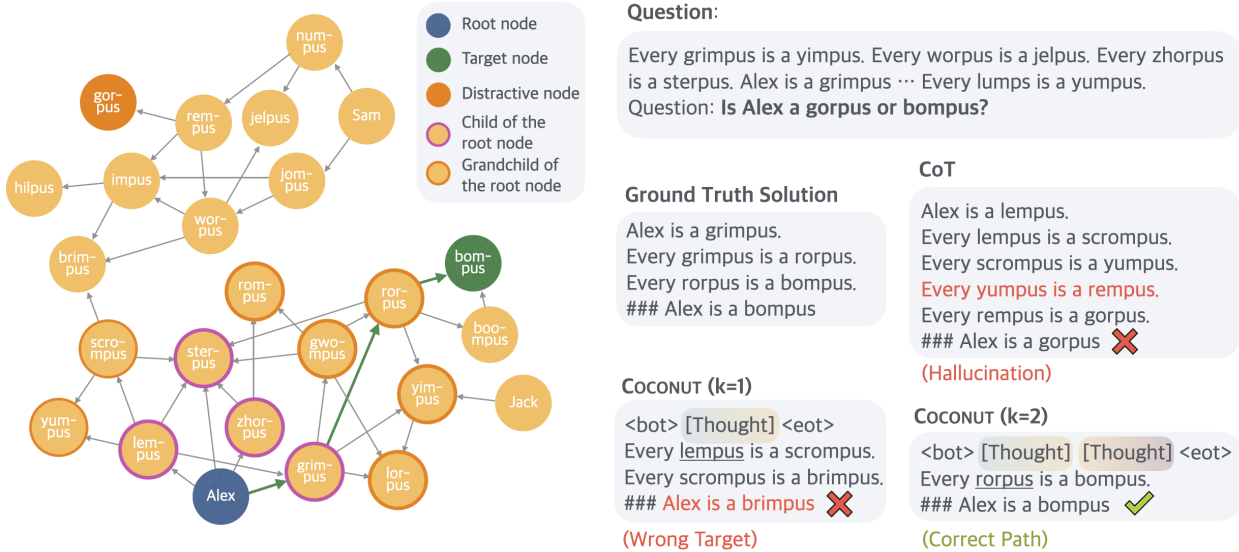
num-pus
gor-pus
rem-pus
jelpus
Sam
hilpus
impus
jom-pus
wor-pus
brim-pus
bom-pus
rom-pus
ror-pus
boo-mpus
scro-mpus
ster-pus
gwo-mpus
yim-pus
Jack
yum-pus
lem-pus
zhor-pus
grim-pus
lor-pus
Alex

Root node
Target node
Distractive node
Child of the root node
Grandchild of the root node

Question:
Every grimpus is a yimpus. Every worpus is a jelpus. Every zhorpus is a sterpus. Alex is a grimpus ⋯ Every lumps is a yumpus.
Question: **Is Alex a gorpus or bompus?**

Ground Truth Solution
Alex is a grimpus.
Every grimpus is a rorpus.
Every rorpus is a bompus.
### Alex is a bompus

CoT
Alex is a lempus.
Every lempus is a scrompus.
Every scrompus is a yumpus.
Every yumpus is a rempus.
Every rempus is a gorpus.
### Alex is a gorpus
(Hallucination)

COCONUT (k=1)
<bot> [Thought] <eot>
Every lempus is a scrompus.
Every scrompus is a brimpus.
### Alex is a brimpus
(Wrong Target)

COCONUT (k=2)
<bot> [Thought] [Thought] <eot>
Every rorpus is a bompus.
### Alex is a bompus
(Correct Path)